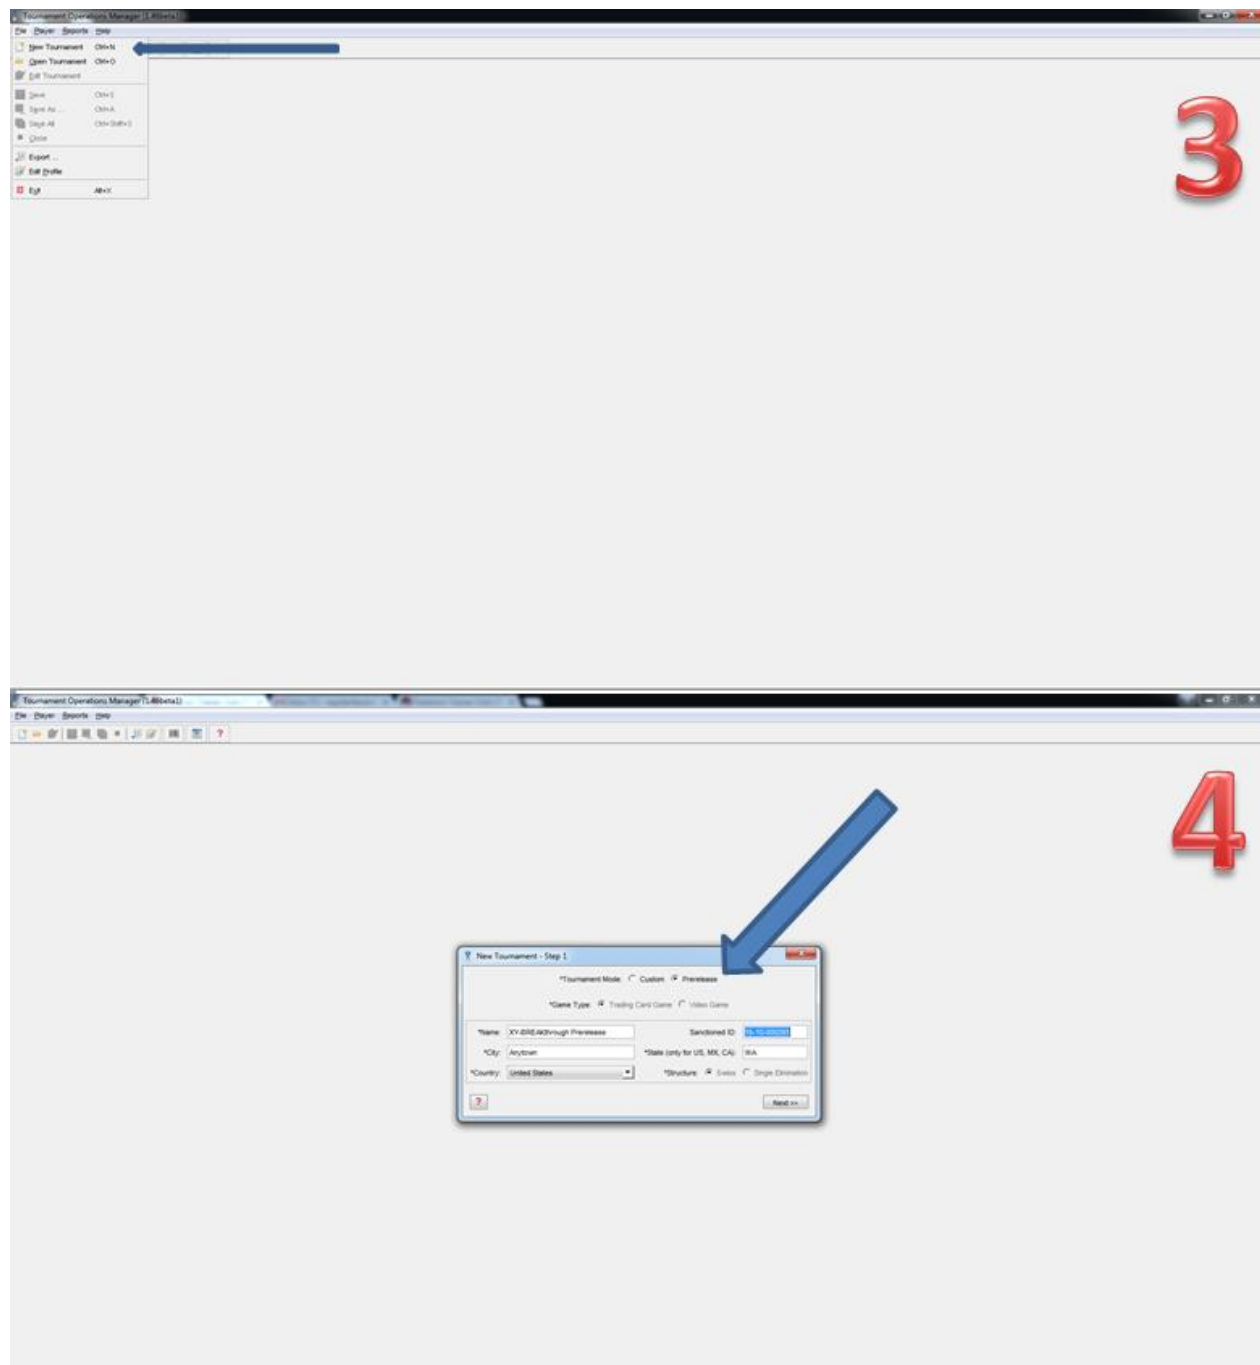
Tournament Operations Manager (1.4beta1)

File Player Reports Help

New Tournament Ctrl+N
Open Tournament Ctrl+O
Edit Tournament
Save Ctrl+S
Save As... Ctrl+A
Save All Ctrl+Shift+S
Close
Export...
Edit Profile
Exit Alt+X

3

Tournament Operations Manager (1.4beta1)

File Player Reports Help

4

New Tournament - Step 1

*Tournament Mode: Custom Prerelease

*Game Type: Trading Card Game Video Game

*Name: XY-BREAKthrough Prerelease

Sanctioned ID: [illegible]

*City: Anytown

*State (only for US, MX, CA): WA

*Country: United States

*Structure: Swiss Single Elimination

?

Next >>